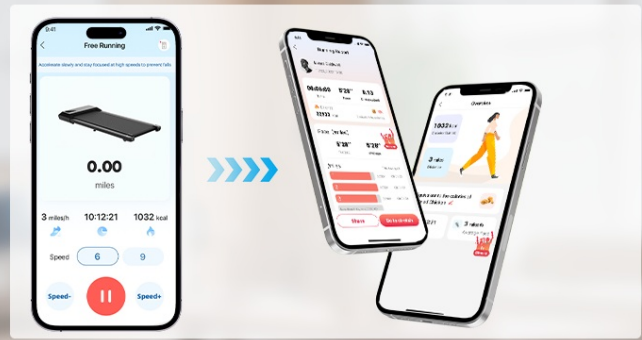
9:41

Free Running

Accelerate slowly and stay focused at high speeds to prevent falls.

0.00

miles

3 miles/h

10:12:21

1032 kcal

Speed

6

9

Speed-

Speed+

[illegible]

06:00:00

5'28"

5'28"

5'28"

Share

Go to details

Overview

1032 kcal

3 miles

3 miles